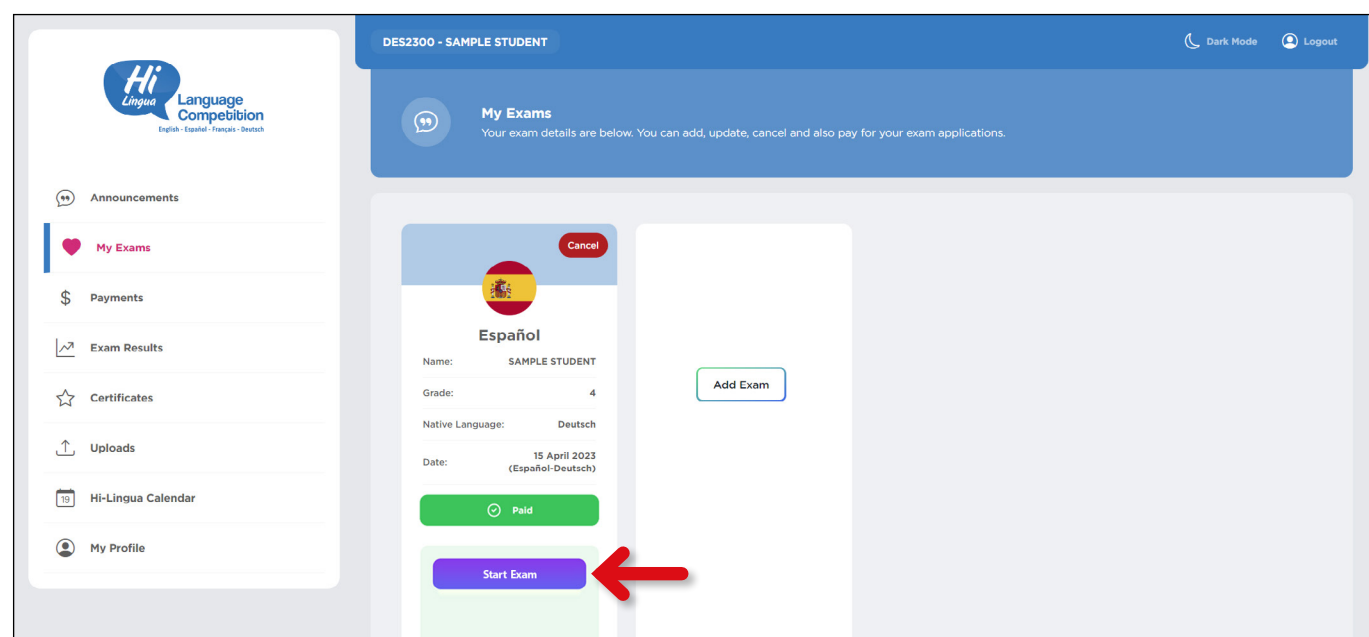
Hi Lingua Language Competition
English - Español - Français - Deutsch

Announcements
My Exams
Payments
Exam Results
Certificates
Uploads
19 Hi-Lingua Calendar
My Profile

DES2300 - SAMPLE STUDENT
Dark Mode
Logout

My Exams
Your exam details are below. You can add, update, cancel and also pay for your exam applications.

Cancel
Español

| Name: | SAMPLE STUDENT |
|---|---|
| Grade: | 4 |
| Native Language: | Deutsch |
| Date: | 15 April 2023 (Español-Deutsch) |

Paid
Start Exam

Add Exam